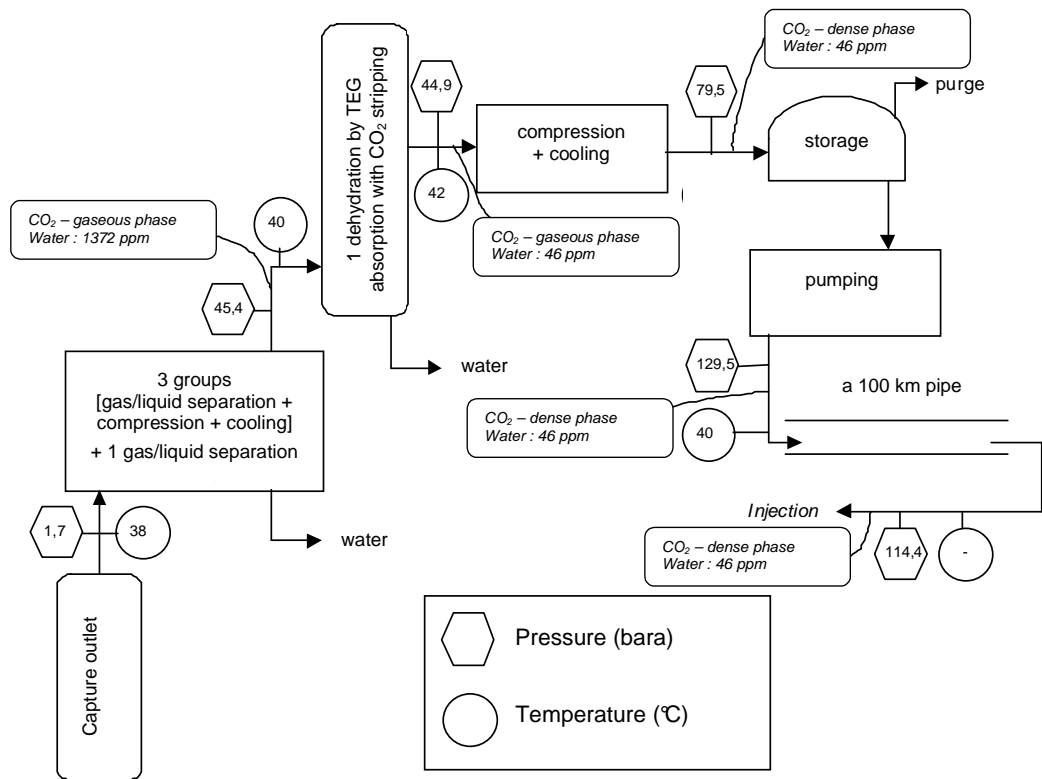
1 dehydration by TEG absorption with $CO_2$ stripping

44,9

42

compression + cooling

$CO_2$ – dense phase
Water : 46 ppm

79,5

purge

storage

$CO_2$ – gaseous phase
Water : 1372 ppm

40

$CO_2$ – gaseous phase
Water : 46 ppm

pumping

45,4

water

3 groups [gas/liquid separation + compression + cooling] + 1 gas/liquid separation

129,5

a 100 km pipe

$CO_2$ – dense phase
Water : 46 ppm

40

water

1,7

38

Injection

$CO_2$ – dense phase
Water : 46 ppm

114,4

-

Capture outlet

Pressure (bara)

Temperature (℃)